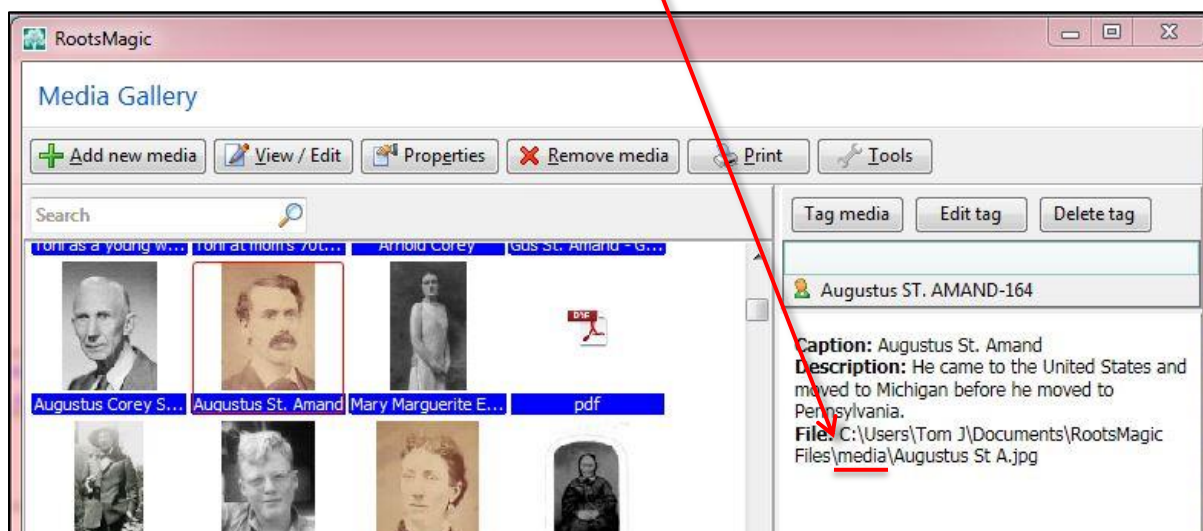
RootsMagic

Media Gallery

Add new media
View / Edit
Properties
Remove media
Print
Tools

Search

Tag media
Edit tag
Delete tag

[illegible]
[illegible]
Arnold Corey
Gus St. Amand - G...

Augustus ST. AMAND-164

PDF

Augustus Corey S...
Augustus St. Amand
Mary Marguerite E...
pdf

Caption: Augustus St. Amand
Description: He came to the United States and moved to Michigan before he moved to Pennsylvania.
File: C:\Users\Tom J\Documents\RootsMagic Files\media\Augustus St A.jpg